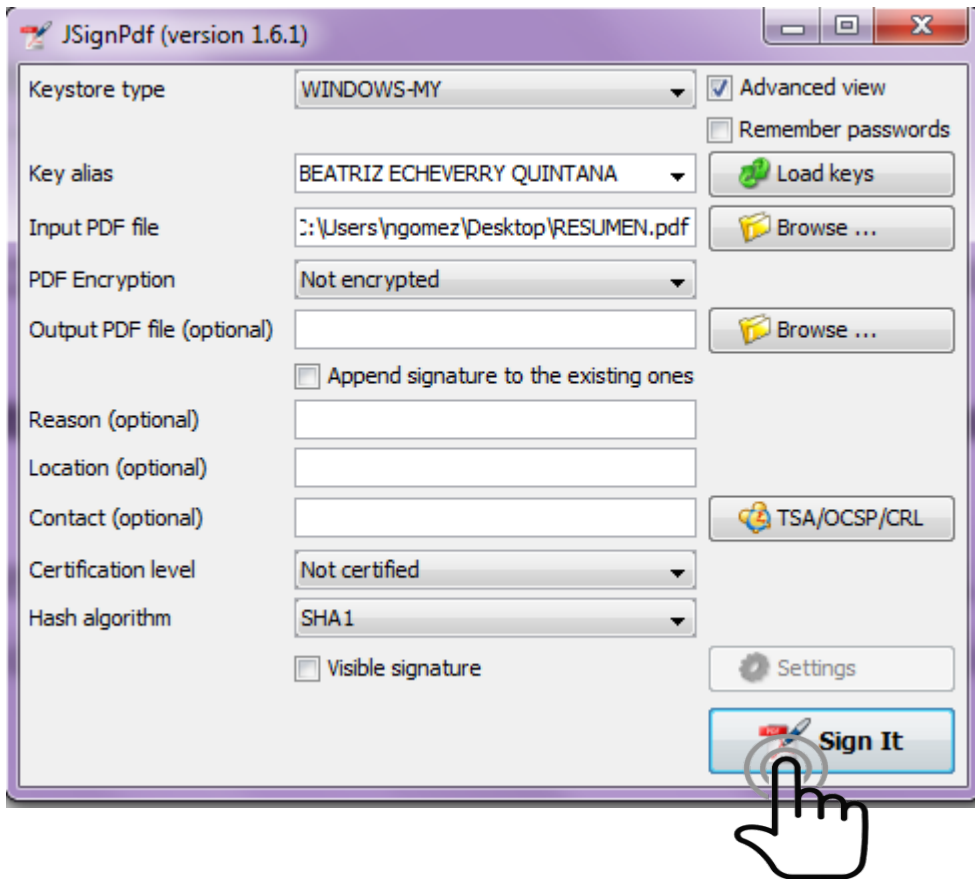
JSignPdf (version 1.6.1)

Keystore type
WINDOWS-MY
Advanced view
Remember passwords
Key alias
BEATRIZ ECHEVERRY QUINTANA
Load keys
Input PDF file
C:\Users\ngomez\Desktop\RESUMEN.pdf
Browse ...
PDF Encryption
Not encrypted
Output PDF file (optional)
Browse ...
Append signature to the existing ones
Reason (optional)
Location (optional)
Contact (optional)
TSA/OCSP/CRL
Certification level
Not certified
Hash algorithm
SHA1
Visible signature
Settings
Sign It